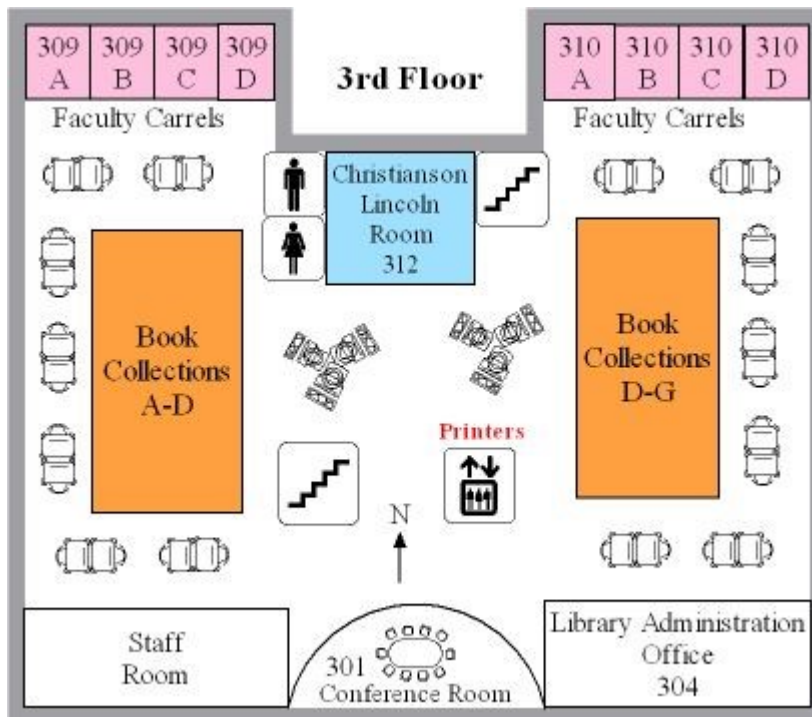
309 A | 309 B | 309 C | 309 D

3rd Floor

310 A | 310 B | 310 C | 310 D

Faculty Carrels

Faculty Carrels

Christianson Lincoln Room 312

Book Collections A-D

Book Collections D-G

Printers

N

Staff Room

301 Conference Room

Library Administration Office 304